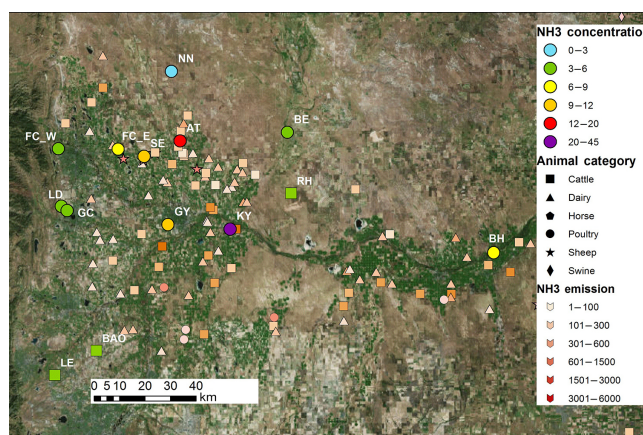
NN
FC_W
FC_E
SE
AT
BE
RH
LD
GC
GY
KY
BH
BAO
LE
0 5 10 20 30 40 km

NH3 concentration
0–3
3–6
6–9
9–12
12–20
20–45
Animal category
Cattle
Dairy
Horse
Poultry
Sheep
Swine
NH3 emission
1–100
101–300
301–600
601–1500
1501–3000
3001–6000